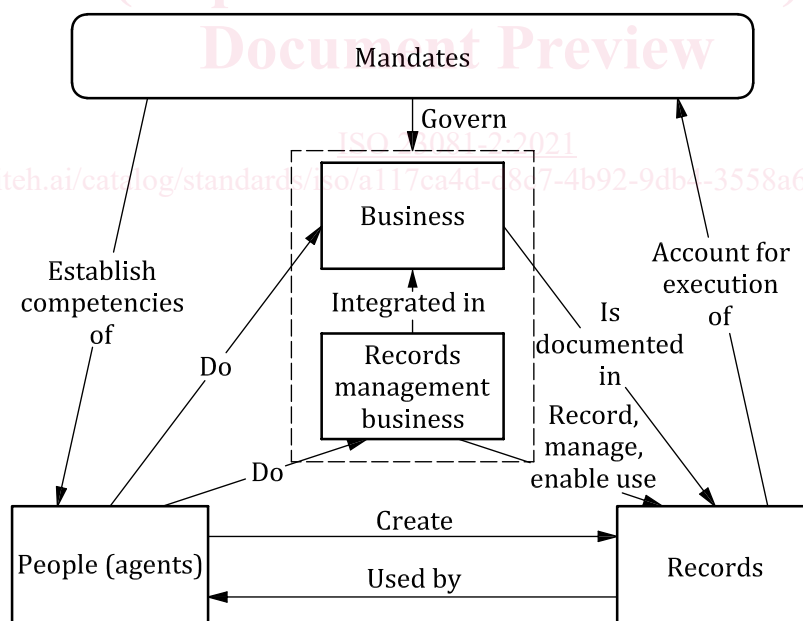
Document Preview

Mandates

Govern

ISO 23081-2:2021

teh.ai/catalog/standards/iso/a117ca4d-c8c7-4b92-9db4-3558a6

Business

Establish competencies of

Account for execution of

Integrated in

Is documented in

Records management business

Do

Record, manage, enable use

Do

Create

People (agents)

Records

Used by